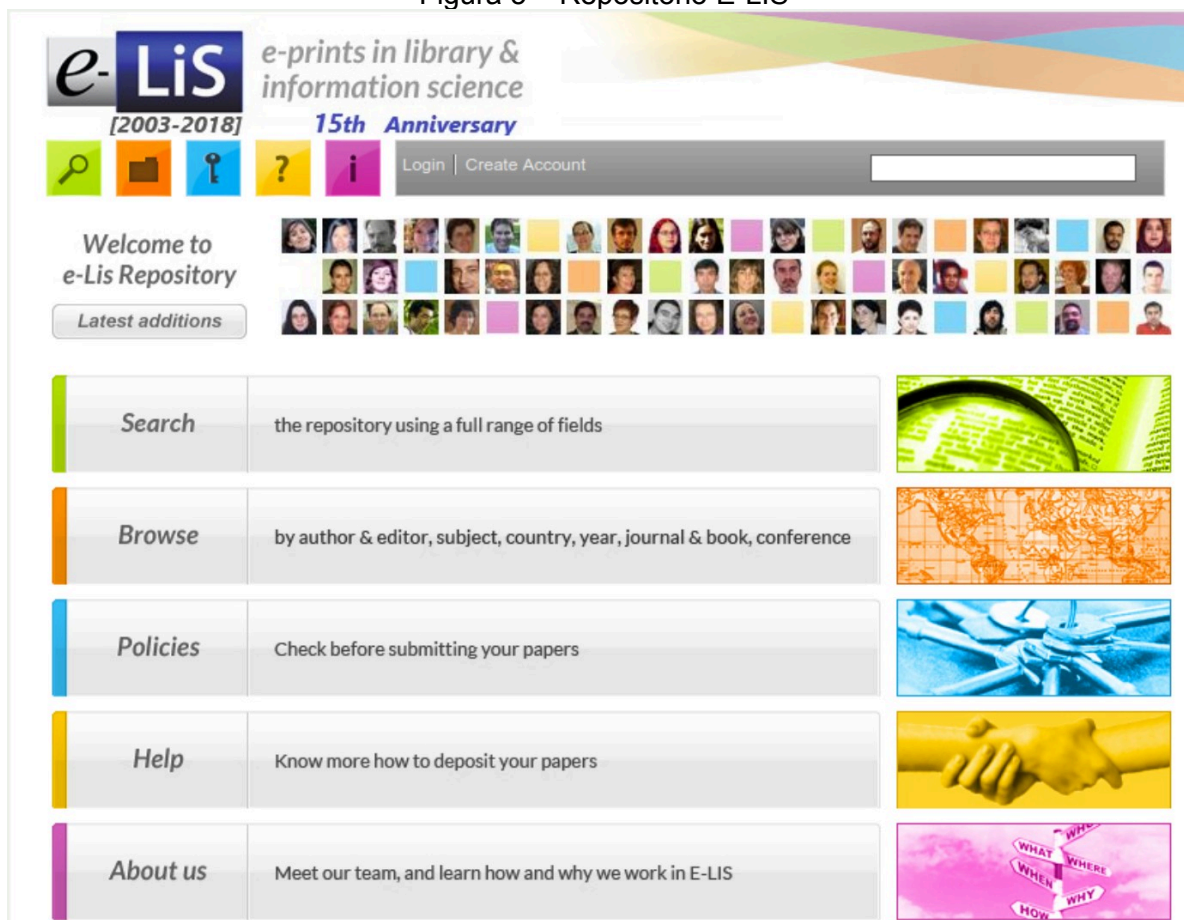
Figura 5 – Repositorio E-LIS

e-LiS [2003-2018]

e-prints in library & information science

15th Anniversary

? i

Login | Create Account

Welcome to e-Lis Repository

Latest additions

Search the repository using a full range of fields

Browse by author & editor, subject, country, year, journal & book, conference

Policies Check before submitting your papers

Help Know more how to deposit your papers

About us Meet our team, and learn how and why we work in E-LIS

WHAT WHO WHERE WHEN WHY HOW